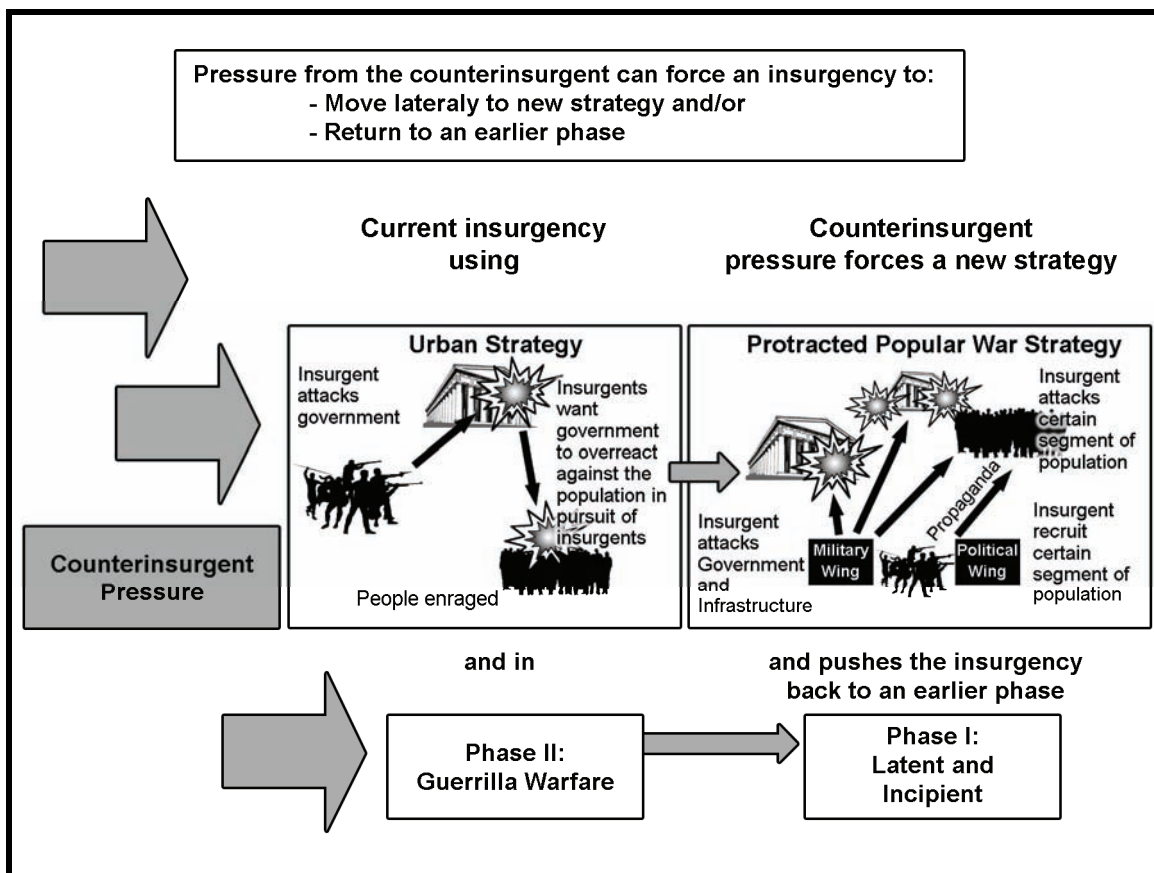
Pressure from the counterinsurgent can force an insurgency to:
- Move lateraly to new strategy and/or
- Return to an earlier phase

Current insurgency using

Counterinsurgent pressure forces a new strategy

Urban Strategy

Insurgent attacks government

Insurgents want government to overreact against the population in pursuit of insurgents

People enraged

Protracted Popular War Strategy

Insurgent attacks certain segment of population

Propaganda

Insurgent recruit certain segment of population

Insurgent attacks Government and Infrastructure

Military Wing

Political Wing

Counterinsurgent Pressure

and in

and pushes the insurgency back to an earlier phase

Phase II: Guerrilla Warfare

Phase I: Latent and Incipient